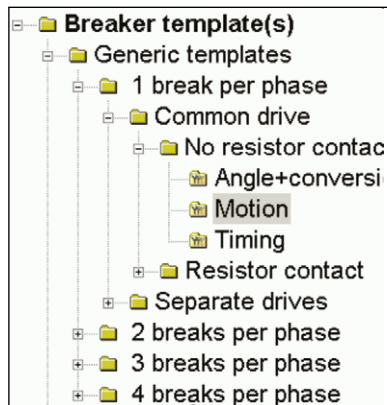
Breaker template(s)
Generic templates
1 break per phase
Common drive
No resistor contac
Angle+conversi
Motion
Timing
Resistor contact
Separate drives
2 breaks per phase
3 breaks per phase
4 breaks per phase